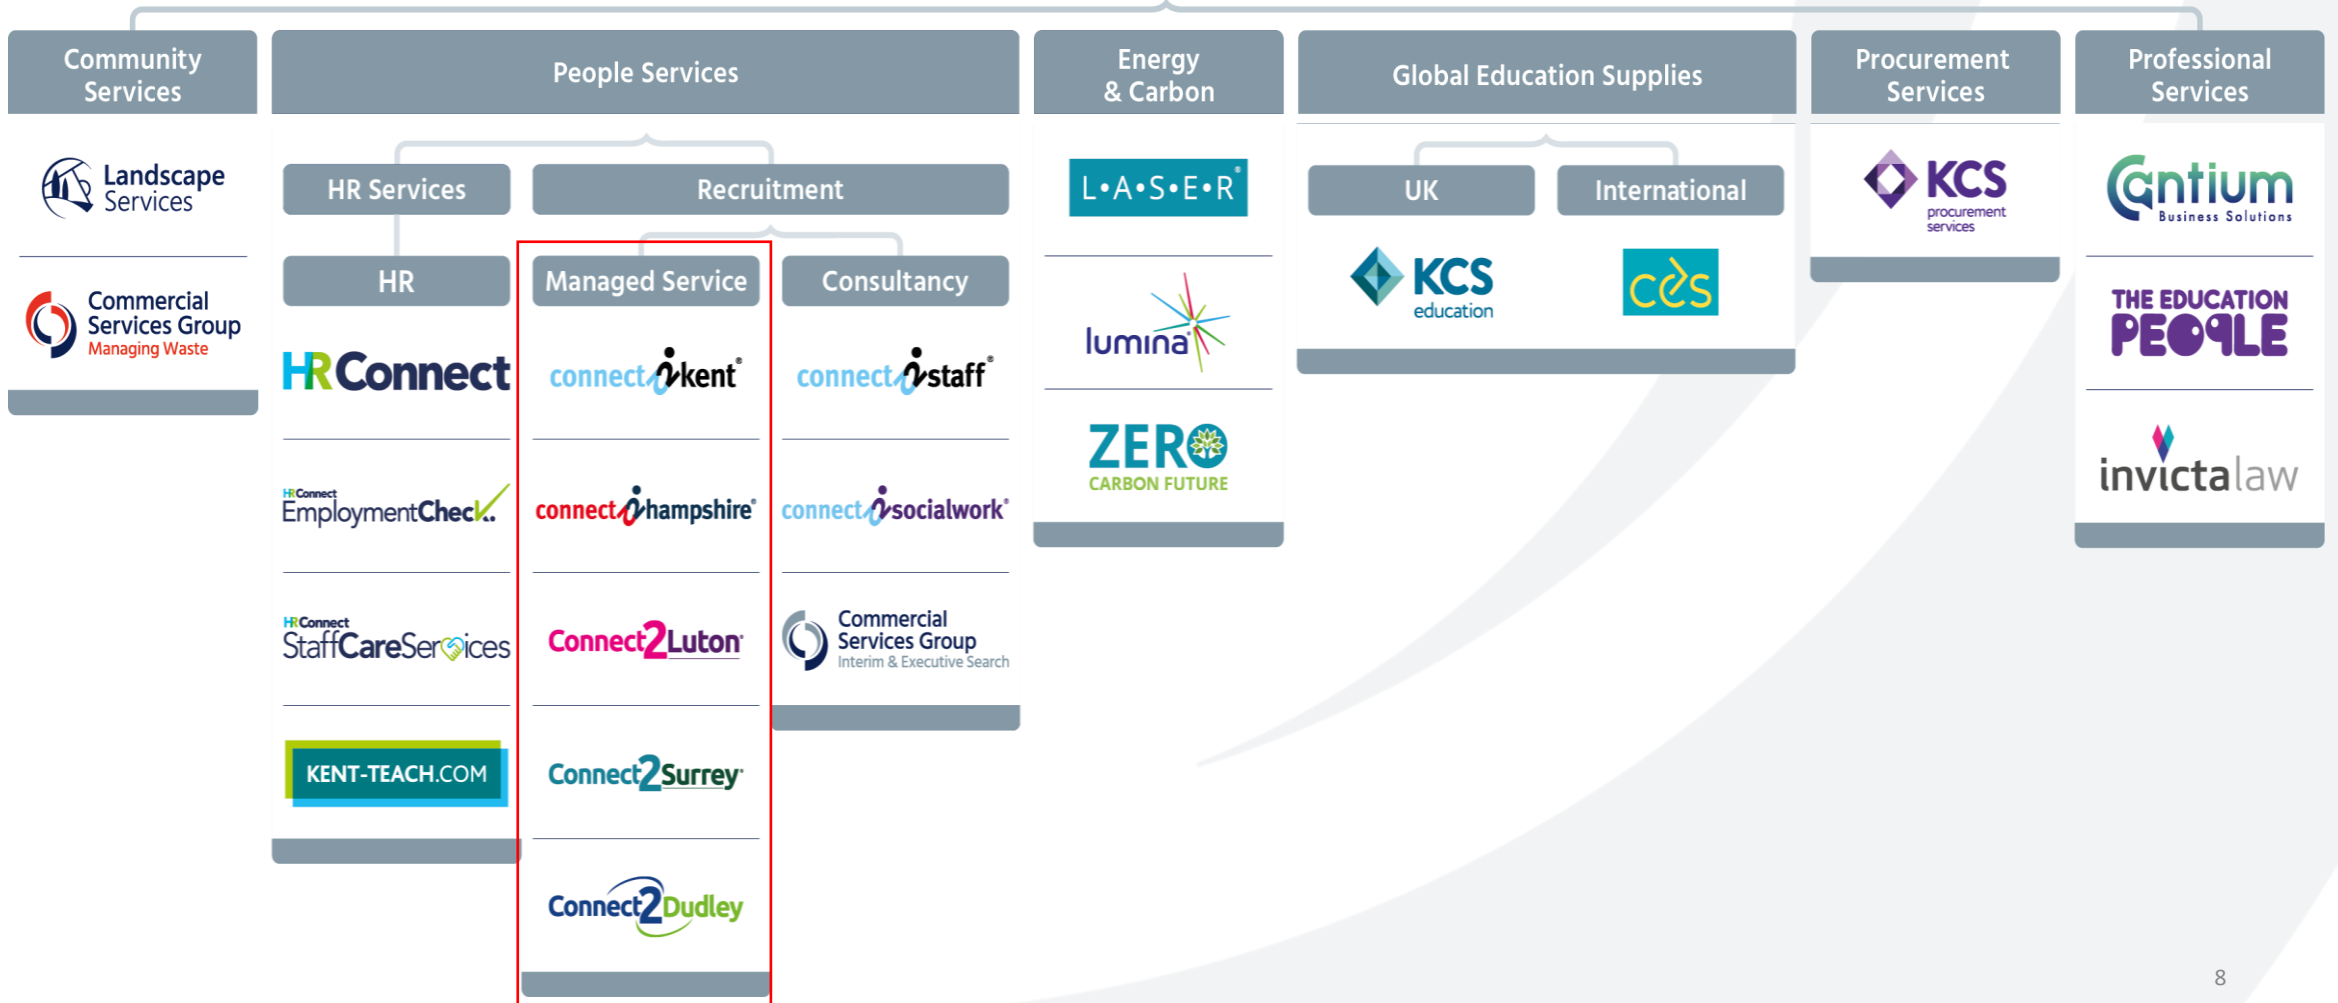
Community Services

People Services

Energy & Carbon

Global Education Supplies

Procurement Services

Professional Services

Landscape Services

Commercial Services Group
Managing Waste

HR Services

Recruitment

HR

Managed Service

Consultancy

HRConnect

connect kent

connect staff

HRConnect EmploymentCheck

connect hampshire

connect socialwork

HRConnect StaffCareServices

Connect2Luton

Commercial Services Group
Interim & Executive Search

KENT-TEACH.COM

Connect2Surrey

Connect2Dudley

L•A•S•E•R

lumina

ZERO
CARBON FUTURE

UK

International

KCS education

cds

KCS procurement services

Cantium Business Solutions

THE EDUCATION PEOPLE

invictalaw

8